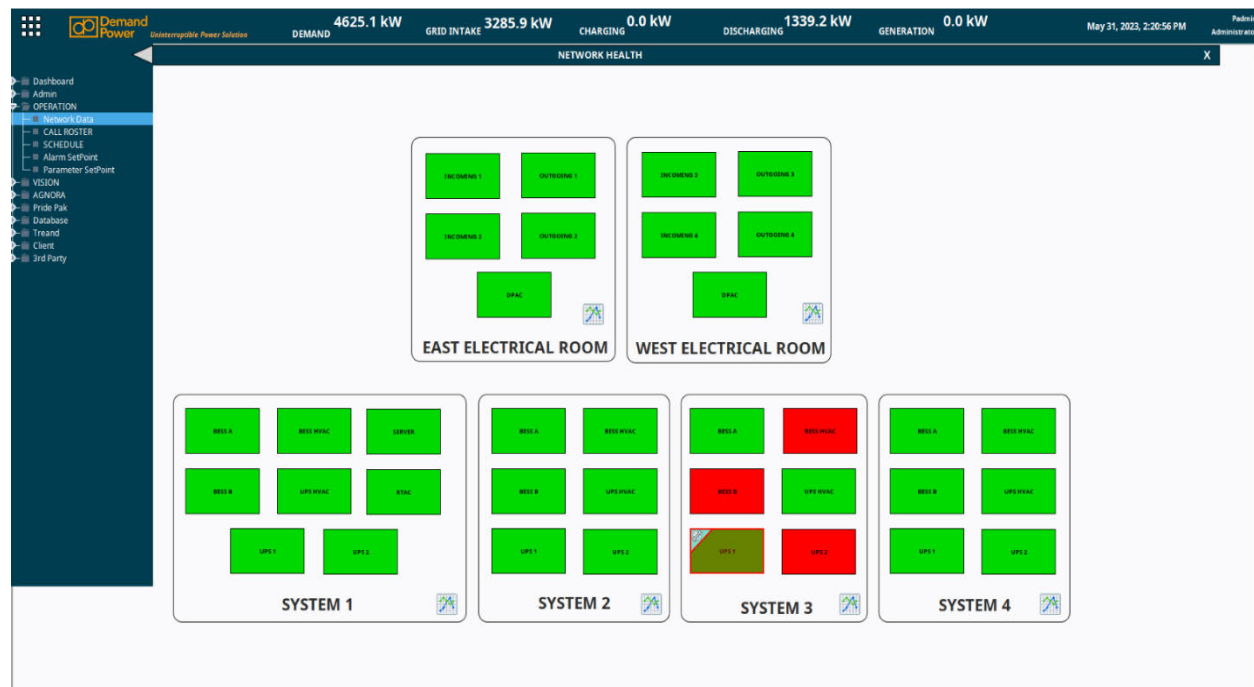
Demand Power Uninterruptible Power Solution

DEMAND 4625.1 kW GRID INTAKE 3285.9 kW CHARGING 0.0 kW DISCHARGING 1339.2 kW GENERATION 0.0 kW

May 31, 2023, 2:20:56 PM

Padmi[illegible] Administrato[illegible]

NETWORK HEALTH

X

Dashboard
Admin
OPERATION
Network Data
CALL ROSTER
SCHEDULE
Alarm SetPoint
Parameter SetPoint
VISION
AGNORA
Pride Pak
Database
Treand
Client
3rd Party

INCOMING 1
OUTGOING 1
INCOMING 2
OUTGOING 2
DPAC
EAST ELECTRICAL ROOM

INCOMING 3
OUTGOING 3
INCOMING 4
OUTGOING 4
DPAC
WEST ELECTRICAL ROOM

BESS A
BESS HVAC
SERVER
BESS B
UPS HVAC
RTAC
UPS 1
UPS 2
SYSTEM 1

BESS A
BESS HVAC
BESS B
UPS HVAC
UPS 1
UPS 2
SYSTEM 2

BESS A
BESS HVAC
BESS B
UPS HVAC
UPS 1
UPS 2
SYSTEM 3

BESS A
BESS HVAC
BESS B
UPS HVAC
UPS 1
UPS 2
SYSTEM 4